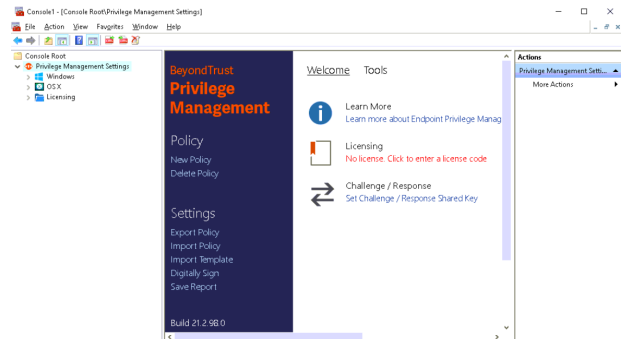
Console1 - [Console Root\Privilege Management Settings]

File Action View Favorites Window Help

Console Root
Privilege Management Settings
Windows
OS X
Licensing

BeyondTrust
Privilege Management

Policy
New Policy
Delete Policy

Settings
Export Policy
Import Policy
Import Template
Digitally Sign
Save Report

Build 21.2.98.0

Welcome Tools

Learn More
Learn more about Endpoint Privilege Manag

Licensing
No license. Click to enter a license code

Challenge / Response
Set Challenge / Response Shared Key

Actions
Privilege Management Setti...
More Actions